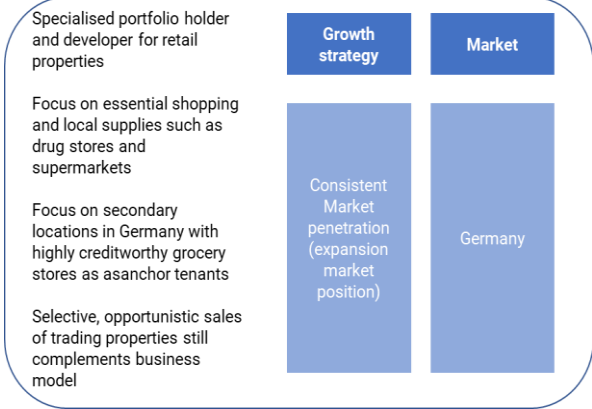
Specialised portfolio holder and developer for retail properties

Focus on essential shopping and local supplies such as drug stores and supermarkets

Focus on secondary locations in Germany with highly creditworthy grocery stores as asanchor tenants

Selective, opportunistic sales of trading properties still complements business model

Growth strategy

Market

Consistent Market penetration (expansion market position)

Germany